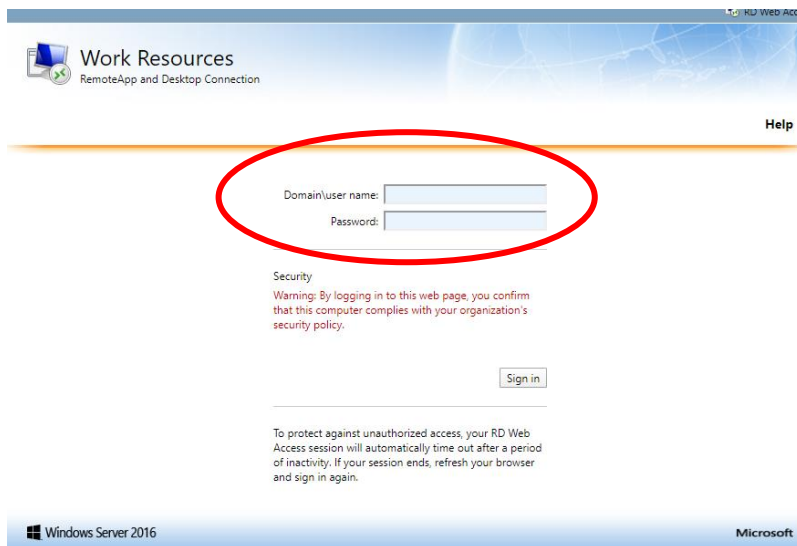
RD Web Acc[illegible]

Work Resources
RemoteApp and Desktop Connection

Help

Domain\user name:
Password:

Security
Warning: By logging in to this web page, you confirm that this computer complies with your organization's security policy.

Sign in

To protect against unauthorized access, your RD Web Access session will automatically time out after a period of inactivity. If your session ends, refresh your browser and sign in again.

Windows Server 2016

Microsoft